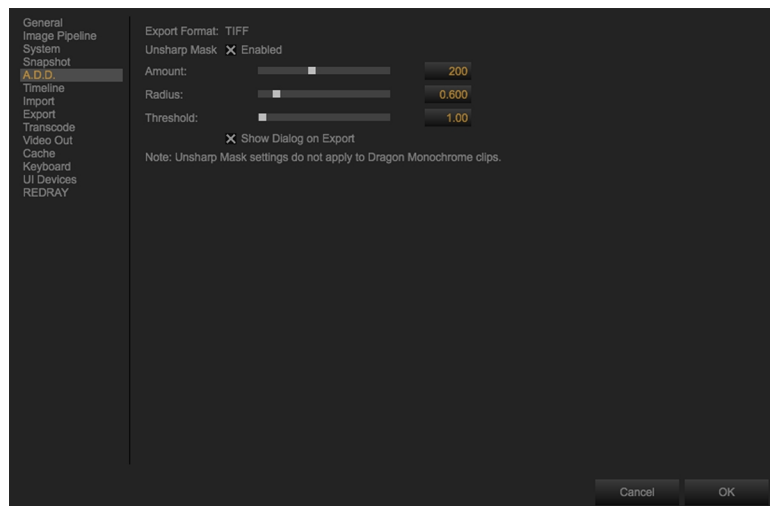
General
Image Pipeline
System
Snapshot
A.D.D.
Timeline
Import
Export
Transcode
Video Out
Cache
Keyboard
UI Devices
REDRAY

Export Format: TIFF
Unsharp Mask ✕ Enabled
Amount: 200
Radius: 0.600
Threshold: 1.00
✕ Show Dialog on Export
Note: Unsharp Mask settings do not apply to Dragon Monochrome clips.

Cancel
OK